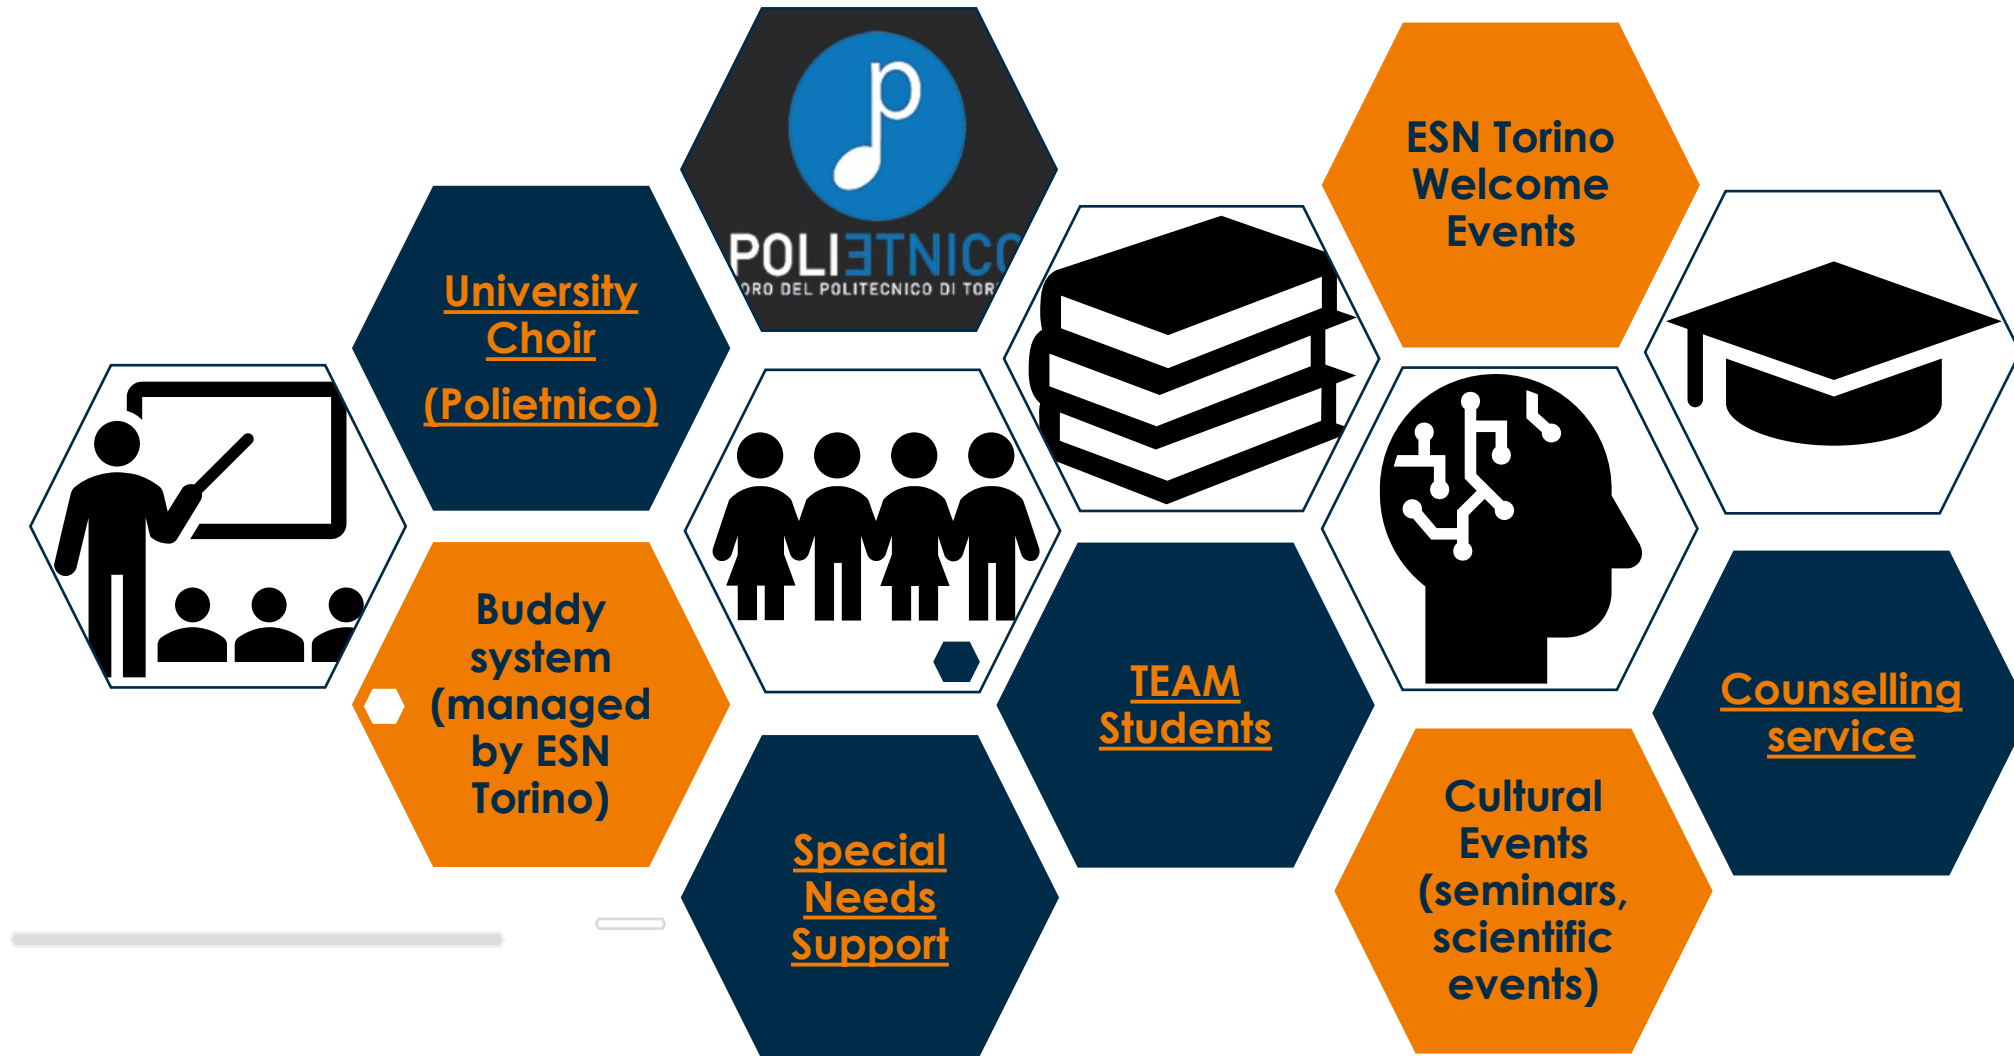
University Choir

(Polietnico)

POLIETNICO
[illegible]ORO DEL POLITECNICO DI TOR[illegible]

ESN Torino Welcome Events

Buddy system (managed by ESN Torino)

TEAM Students

Counselling service

Special Needs Support

Cultural Events (seminars, scientific events)